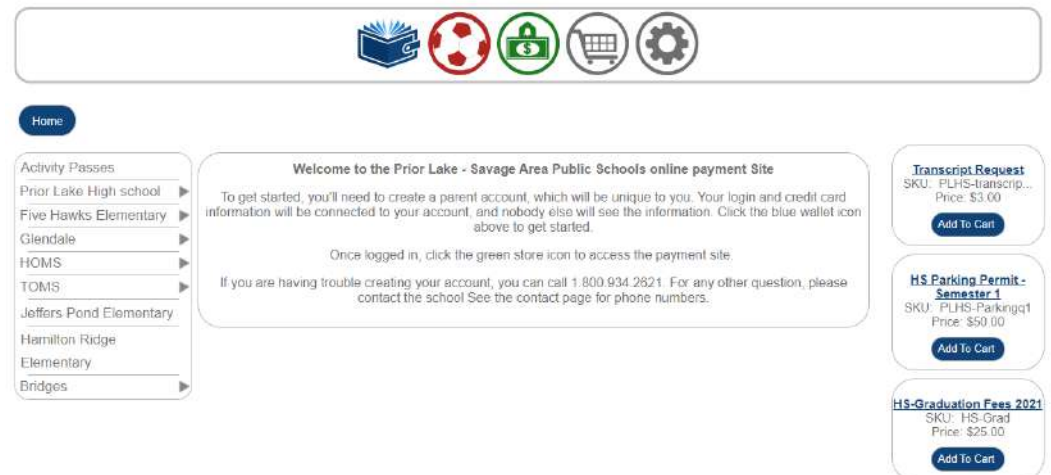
Home

Activity Passes
Prior Lake High school
Five Hawks Elementary
Glendale
HOMS
TOMS
Jeffers Pond Elementary
Hamilton Ridge Elementary
Bridges

Welcome to the Prior Lake - Savage Area Public Schools online payment Site

To get started, you'll need to create a parent account, which will be unique to you. Your login and credit card information will be connected to your account, and nobody else will see the information. Click the blue wallet icon above to get started.

Once logged in, click the green store icon to access the payment site.

If you are having trouble creating your account, you can call 1.800.934.2821. For any other question, please contact the school See the contact page for phone numbers.

Transcript Request
SKU: PLHS-transcrip...
Price: $3.00
Add To Cart

HS Parking Permit - Semester 1
SKU: PLHS-Parkingq1
Price: $50.00
Add To Cart

HS-Graduation Fees 2021
SKU: HS-Grad
Price: $25.00
Add To Cart